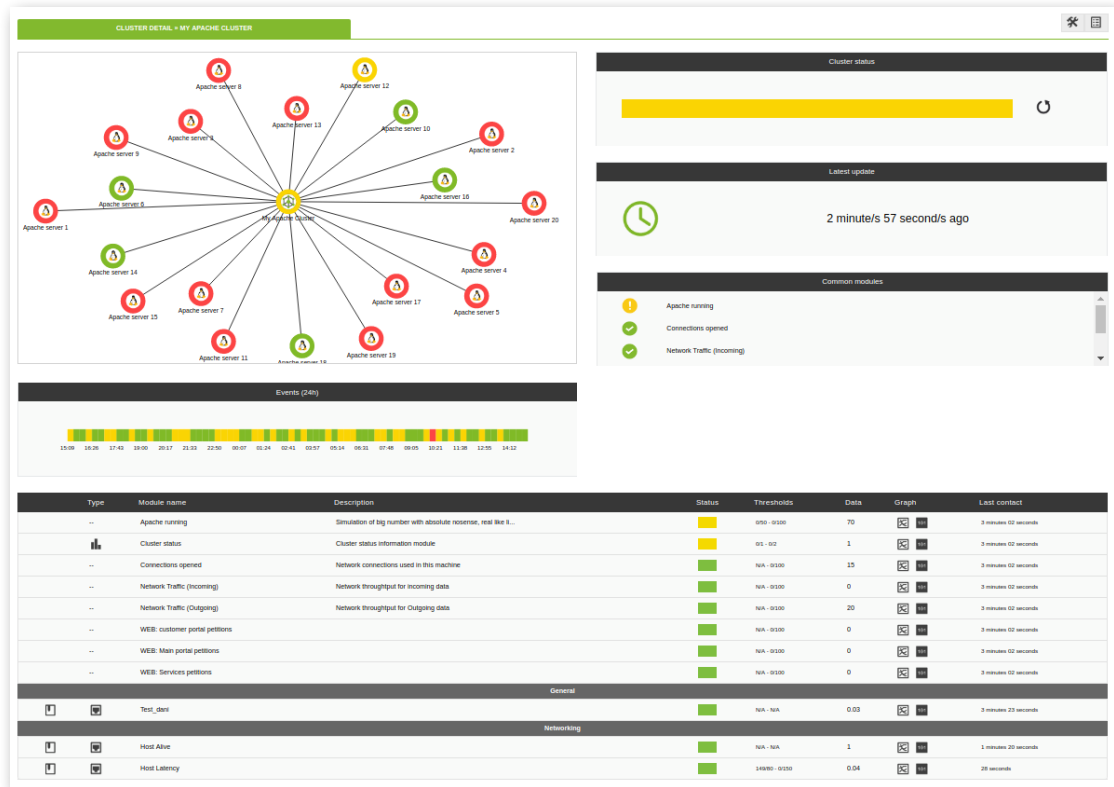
CLUSTER DETAIL » MY APACHE CLUSTER

Apache server 8
Apache server 12
Apache server 3
Apache server 13
Apache server 10
Apache server 9
Apache server 2
Apache server 6
Apache server 16
Apache server 1
My Apache Cluster
Apache server 20
Apache server 14
Apache server 4
Apache server 15
Apache server 7
Apache server 17
Apache server 5
Apache server 11
Apache server 18
Apache server 19

Cluster status

Latest update

2 minute/s 57 second/s ago

Common modules

Apache running
Connections opened
Network Traffic (Incoming)

Events (24h)

15:09 16:26 17:43 19:00 20:17 21:33 22:50 00:07 01:24 02:41 03:57 05:14 06:31 07:48 09:05 10:21 11:38 12:55 14:12

| | Type | Module name | Description | Status | Thresholds | Data | Graph | Last contact |
|---|---|---|---|---|---|---|---|---|
| | -- | Apache running | Simulation of big number with absolute nosense, real like li... | | 0/50 - 0/100 | 70 | | 3 minutes 02 seconds |
| | | Cluster status | Cluster status information module | | 0/1 - 0/2 | 1 | | 3 minutes 02 seconds |
| | -- | Connections opened | Network connections used in this machine | | N/A - 0/100 | 15 | | 3 minutes 02 seconds |
| | -- | Network Traffic (Incoming) | Network throughput for incoming data | | N/A - 0/100 | 0 | | 3 minutes 02 seconds |
| | -- | Network Traffic (Outgoing) | Network throughput for Outgoing data | | N/A - 0/100 | 20 | | 3 minutes 02 seconds |
| | -- | WEB: customer portal petitions | | | N/A - 0/100 | 0 | | 3 minutes 02 seconds |
| | -- | WEB: Main portal petitions | | | N/A - 0/100 | 0 | | 3 minutes 02 seconds |
| | -- | WEB: Services petitions | | | N/A - 0/100 | 0 | | 3 minutes 02 seconds |
| General | | | | | | | | |
| | | Test_dani | | | N/A - N/A | 0.03 | | 3 minutes 23 seconds |
| Networking | | | | | | | | |
| | | Host Alive | | | N/A - N/A | 1 | | 1 minutes 20 seconds |
| | | Host Latency | | | 149/80 - 0/150 | 0.04 | | 28 seconds |